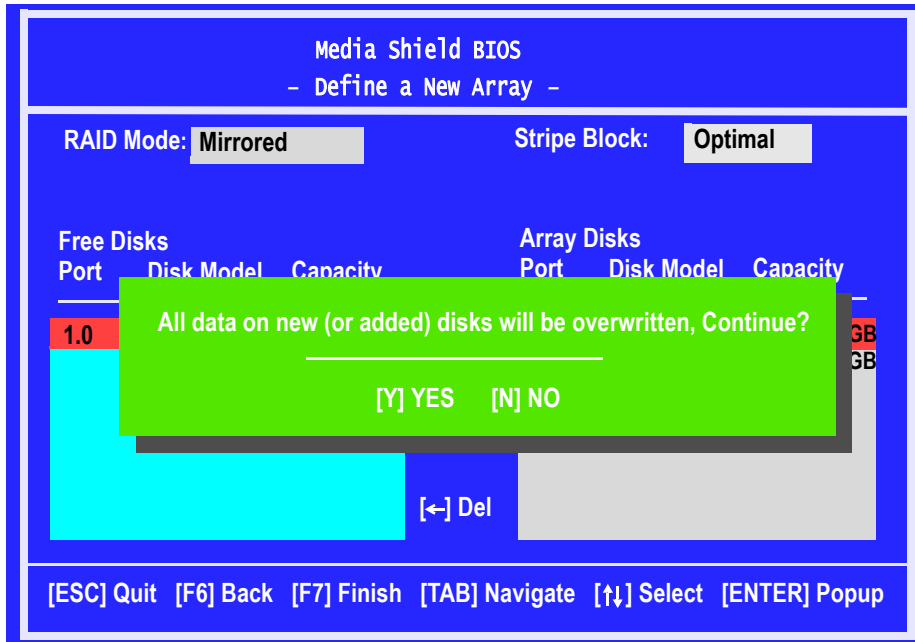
Media Shield BIOS
– Define a New Array –

RAID Mode: Mirrored

Stripe Block: Optimal

Free Disks
Port Disk Model Capacity

Array Disks
Port Disk Model Capacity

1.0

GB
GB

All data on new (or added) disks will be overwritten, Continue?

[Y] YES [N] NO

[←] Del

[ESC] Quit [F6] Back [F7] Finish [TAB] Navigate [↑↓] Select [ENTER] Popup